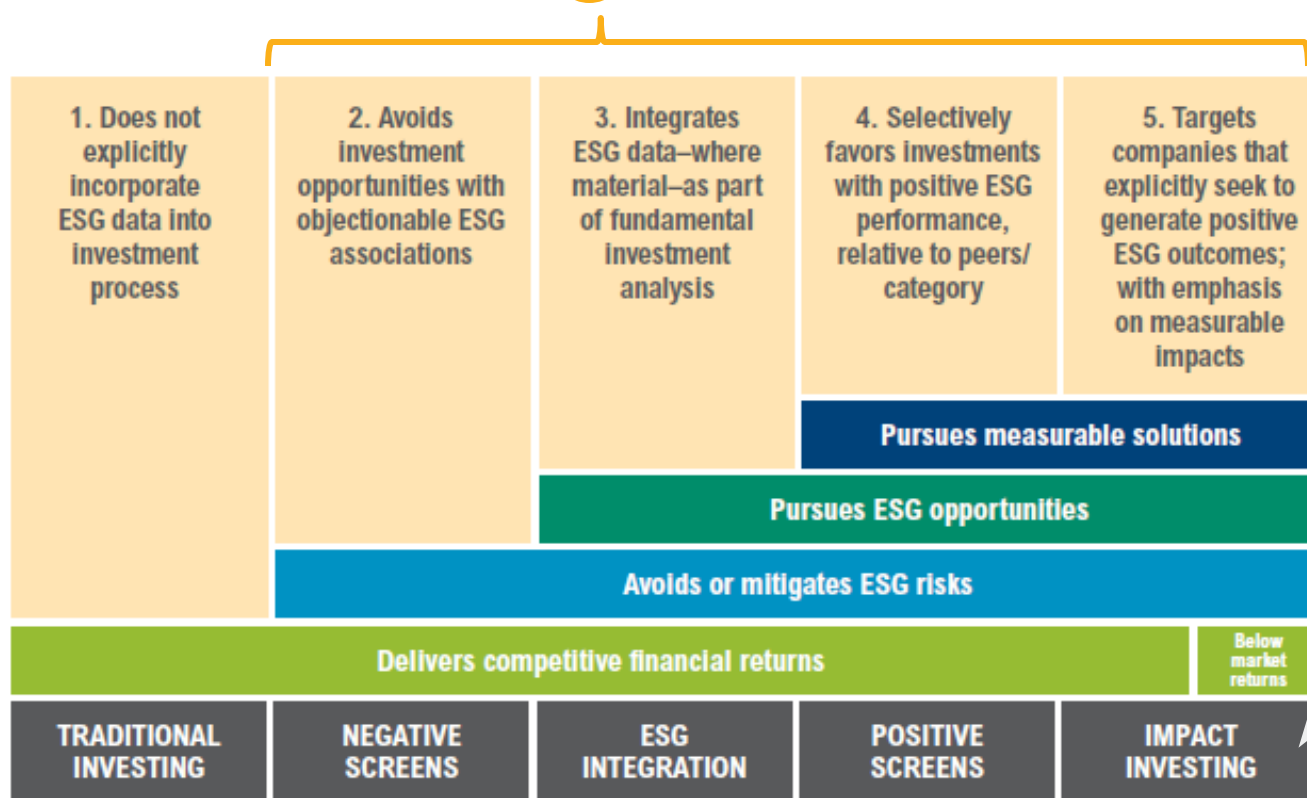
1. Does not explicitly incorporate ESG data into investment process

2. Avoids investment opportunities with objectionable ESG associations

3. Integrates ESG data–where material–as part of fundamental investment analysis

4. Selectively favors investments with positive ESG performance, relative to peers/ category

5. Targets companies that explicitly seek to generate positive ESG outcomes; with emphasis on measurable impacts

Pursues measurable solutions

Pursues ESG opportunities

Avoids or mitigates ESG risks

Delivers competitive financial returns

Below market returns

TRADITIONAL INVESTING

NEGATIVE SCREENS

ESG INTEGRATION

POSITIVE SCREENS

IMPACT INVESTING